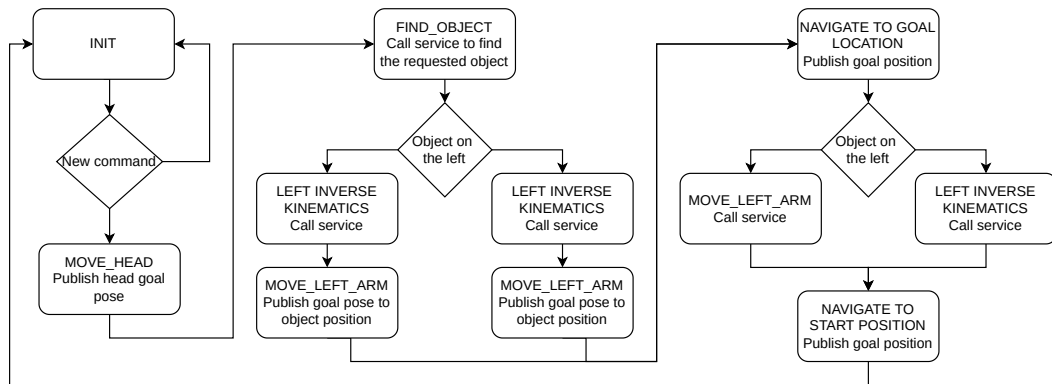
INIT

New command

MOVE_HEAD
Publish head goal pose

FIND_OBJECT
Call service to find the requested object

Object on the left

LEFT INVERSE KINEMATICS
Call service

MOVE_LEFT_ARM
Publish goal pose to object position

LEFT INVERSE KINEMATICS
Call service

MOVE_LEFT_ARM
Publish goal pose to object position

NAVIGATE TO GOAL LOCATION
Publish goal position

Object on the left

MOVE_LEFT_ARM
Call service

LEFT INVERSE KINEMATICS
Call service

NAVIGATE TO START POSITION
Publish goal position